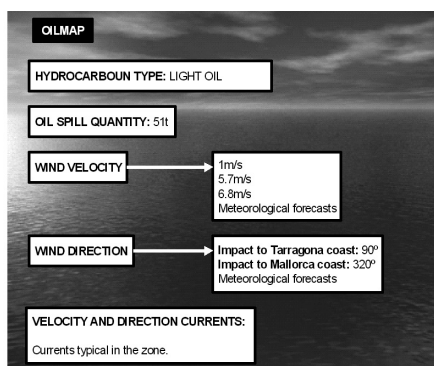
OILMAP

HYDROCARBOUN TYPE: LIGHT OIL

OIL SPILL QUANTITY: 51t

WIND VELOCITY

1m/s
5.7m/s
6.8m/s
Meteorological forecasts

WIND DIRECTION

Impact to Tarragona coast: 90º
Impact to Mallorca coast: 320º
Meteorological forecasts

VELOCITY AND DIRECTION CURRENTS:

Currents typical in the zone.